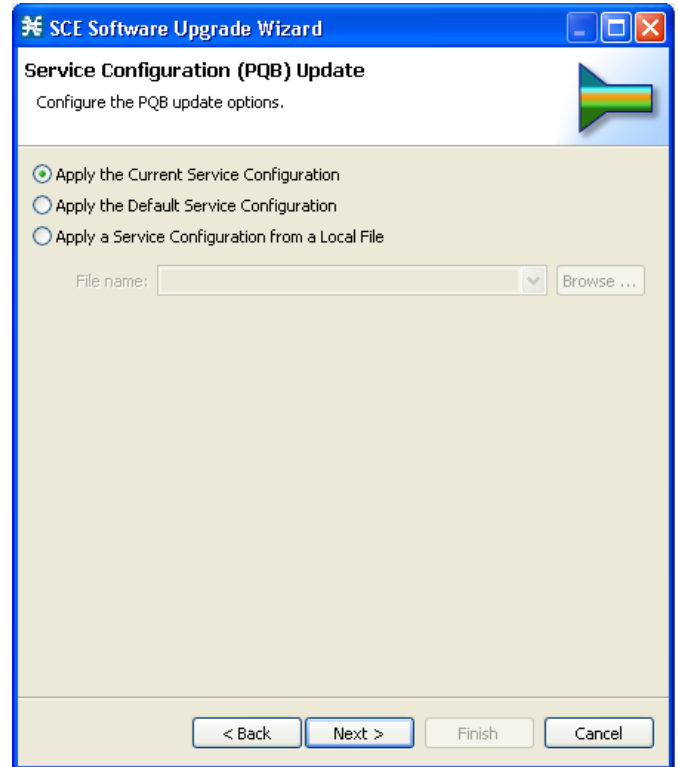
SCE Software Upgrade Wizard

Service Configuration (PQB) Update

Configure the PQB update options.

Apply the Current Service Configuration

Apply the Default Service Configuration

Apply a Service Configuration from a Local File

File name:

Browse ...

< Back

Next >

Finish

Cancel